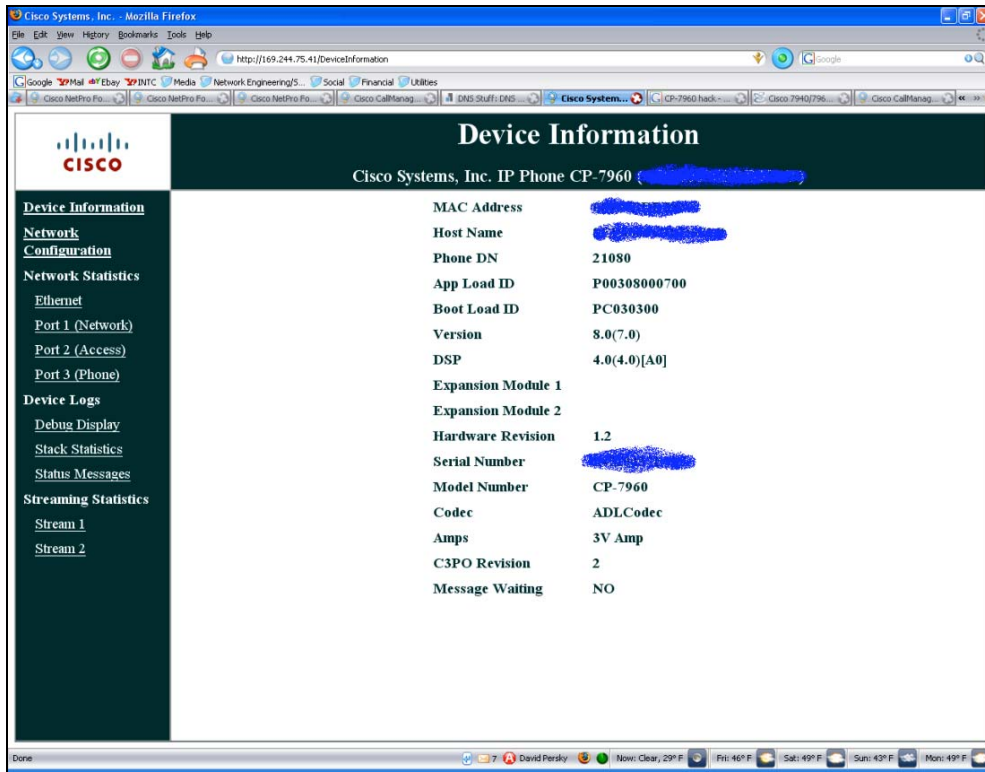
Cisco Systems, Inc. - Mozilla Firefox

File Edit View History Bookmarks Tools Help

http://169.244.75.41/DeviceInformation

Google

Google Y!Mail eBay Y!INTC Media Network Engineering/S... Social Financial Utilities

Cisco NetPro Fo... Cisco NetPro Fo... Cisco NetPro Fo... Cisco CallManag... DNS Stuff: DNS ... Cisco System... CP-7960 hack - ... Cisco 7940/796... Cisco CallManag...

CISCO

Device Information

Cisco Systems, Inc. IP Phone CP-7960 ( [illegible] )

Device Information
Network Configuration
Network Statistics
Ethernet
Port 1 (Network)
Port 2 (Access)
Port 3 (Phone)
Device Logs
Debug Display
Stack Statistics
Status Messages
Streaming Statistics
Stream 1
Stream 2

| | |
|---|---|
| MAC Address | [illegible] |
| Host Name | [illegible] |
| Phone DN | 21080 |
| App Load ID | P00308000700 |
| Boot Load ID | PC030300 |
| Version | 8.0(7.0) |
| DSP | 4.0(4.0)[A0] |
| Expansion Module 1 | |
| Expansion Module 2 | |
| Hardware Revision | 1.2 |
| Serial Number | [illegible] |
| Model Number | CP-7960 |
| Codec | ADLCodec |
| Amps | 3V Amp |
| C3PO Revision | 2 |
| Message Waiting | NO |

Done

7 David Persky Now: Clear, 29° F Fri: 46° F Sat: 49° F Sun: 43° F Mon: 49° F